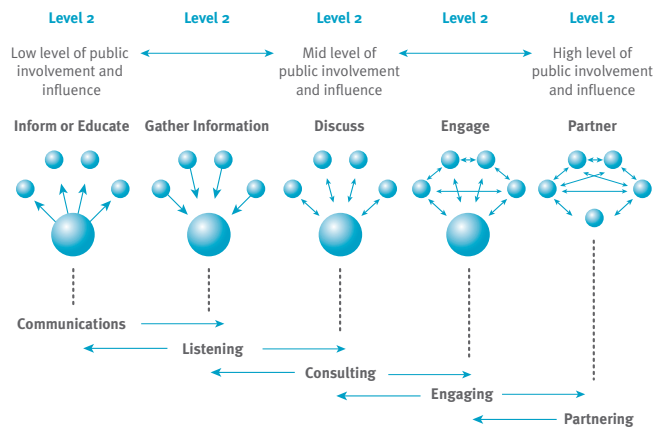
Level 2 Level 2 Level 2 Level 2 Level 2

Low level of public involvement and influence

Mid level of public involvement and influence

High level of public involvement and influence

Inform or Educate Gather Information Discuss Engage Partner

Communications

Listening

Consulting

Engaging

Partnering